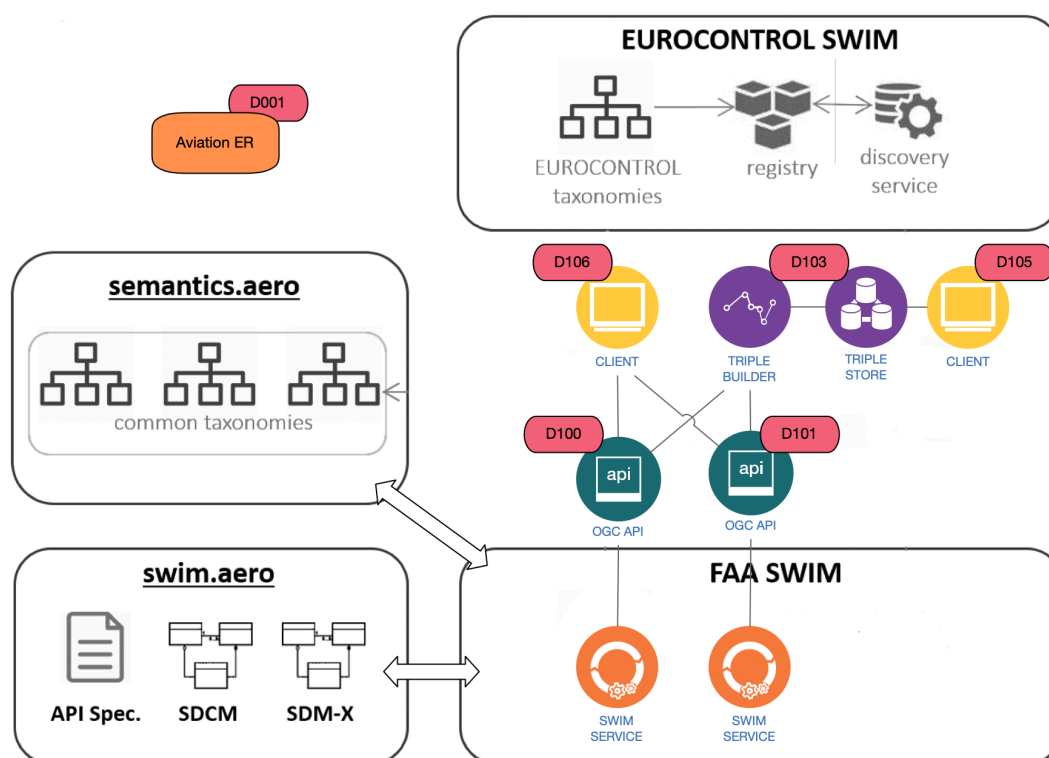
EUROCONTROL SWIM

EUROCONTROL taxonomies

registry

discovery service

D001

Aviation ER

semantics.aero

common taxonomies

D106

CLIENT

D103

TRIPLE BUILDER

TRIPLE STORE

D105

CLIENT

D100

api

OGC API

D101

api

OGC API

swim.aero

API Spec.

SDCM

SDM-X

FAA SWIM

SWIM SERVICE

SWIM SERVICE